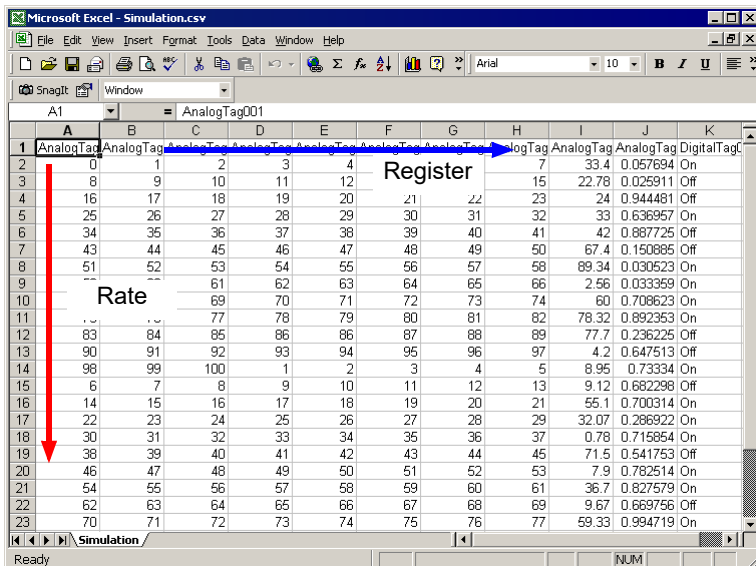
Microsoft Excel - Simulation.csv

File Edit View Insert Format Tools Data Window Help

Arial 10 B I U

SnagIt Window

A1 = AnalogTag001

| | A | B | C | D | E | F | G | H | I | J | K |
|---|---|---|---|---|---|---|---|---|---|---|---|
| 1 | AnalogTag | AnalogTag | AnalogTag | AnalogTag | AnalogTag | AnalogTag | AnalogTag | AnalogTag | AnalogTag | AnalogTag | DigitalTag |
| 2 | 0 | 1 | 2 | 3 | 4 | | | 7 | 33.4 | 0.057694 | On |
| 3 | 8 | 9 | 10 | 11 | 12 | | | 15 | 22.78 | 0.025911 | Off |
| 4 | 16 | 17 | 18 | 19 | 20 | 21 | 22 | 23 | 24 | 0.944481 | Off |
| 5 | 25 | 26 | 27 | 28 | 29 | 30 | 31 | 32 | 33 | 0.636957 | On |
| 6 | 34 | 35 | 36 | 37 | 38 | 39 | 40 | 41 | 42 | 0.887725 | Off |
| 7 | 43 | 44 | 45 | 46 | 47 | 48 | 49 | 50 | 67.4 | 0.150885 | Off |
| 8 | 51 | 52 | 53 | 54 | 55 | 56 | 57 | 58 | 89.34 | 0.030523 | On |
| 9 | | | 61 | 62 | 63 | 64 | 65 | 66 | 2.56 | 0.033359 | On |
| 10 | | | 69 | 70 | 71 | 72 | 73 | 74 | 60 | 0.708623 | On |
| 11 | | | 77 | 78 | 79 | 80 | 81 | 82 | 78.32 | 0.892353 | On |
| 12 | 83 | 84 | 85 | 86 | 86 | 87 | 88 | 89 | 77.7 | 0.236225 | Off |
| 13 | 90 | 91 | 92 | 93 | 94 | 95 | 96 | 97 | 4.2 | 0.647513 | Off |
| 14 | 98 | 99 | 100 | 1 | 2 | 3 | 4 | 5 | 8.95 | 0.73334 | On |
| 15 | 6 | 7 | 8 | 9 | 10 | 11 | 12 | 13 | 9.12 | 0.682298 | Off |
| 16 | 14 | 15 | 16 | 17 | 18 | 19 | 20 | 21 | 55.1 | 0.700314 | On |
| 17 | 22 | 23 | 24 | 25 | 26 | 27 | 28 | 29 | 32.07 | 0.286922 | On |
| 18 | 30 | 31 | 32 | 33 | 34 | 35 | 36 | 37 | 0.78 | 0.715854 | On |
| 19 | 38 | 39 | 40 | 41 | 42 | 43 | 44 | 45 | 71.5 | 0.541753 | Off |
| 20 | 46 | 47 | 48 | 49 | 50 | 51 | 52 | 53 | 7.9 | 0.782514 | On |
| 21 | 54 | 55 | 56 | 57 | 58 | 59 | 60 | 61 | 36.7 | 0.827579 | On |
| 22 | 62 | 63 | 64 | 65 | 66 | 67 | 68 | 69 | 9.67 | 0.669756 | Off |
| 23 | 70 | 71 | 72 | 73 | 74 | 75 | 76 | 77 | 59.33 | 0.994719 | On |

Register

Rate

Simulation

Ready NUM